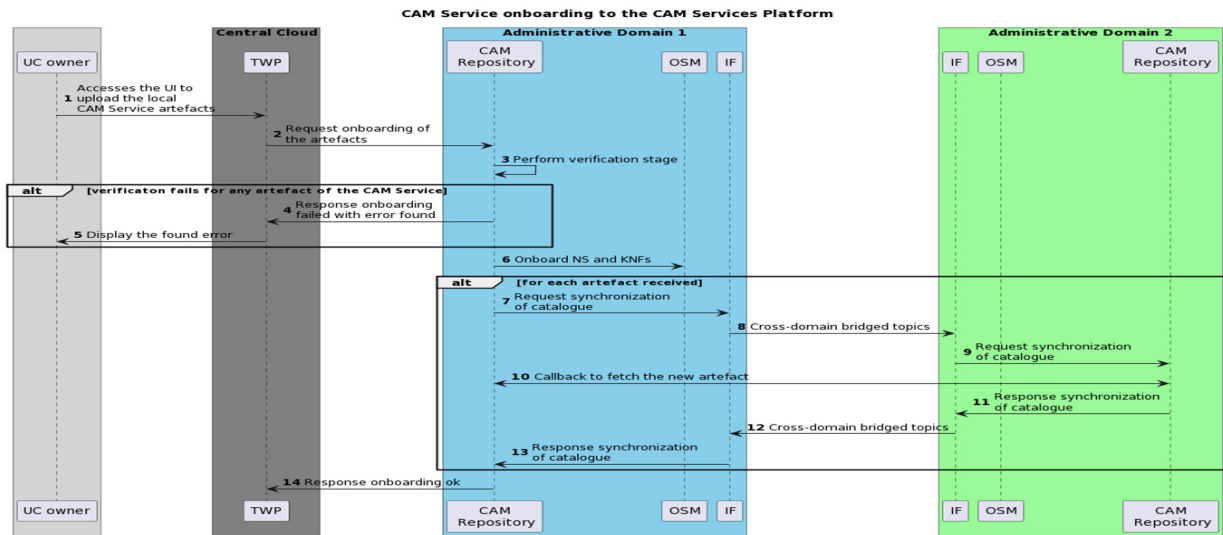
CAM Service onboarding to the CAM Services Platform

Central Cloud

Administrative Domain 1

Administrative Domain 2

UC owner

TWP

CAM Repository

OSM

IF

IF

OSM

CAM Repository

1 Accesses the UI to upload the local CAM Service artefacts

2 Request onboarding of the artefacts

3 Perform verification stage

alt [verificaton fails for any artefact of the CAM Service]

4 Response onboarding failed with error found

5 Display the found error

6 Onboard NS and KNFs

alt [for each artefact received]

7 Request synchronization of catalogue

8 Cross-domain bridged topics

9 Request synchronization of catalogue

10 Callback to fetch the new artefact

11 Response synchronization of catalogue

12 Cross-domain bridged topics

13 Response synchronization of catalogue

14 Response onboarding ok

UC owner

TWP

CAM Repository

OSM

IF

IF

OSM

CAM Repository